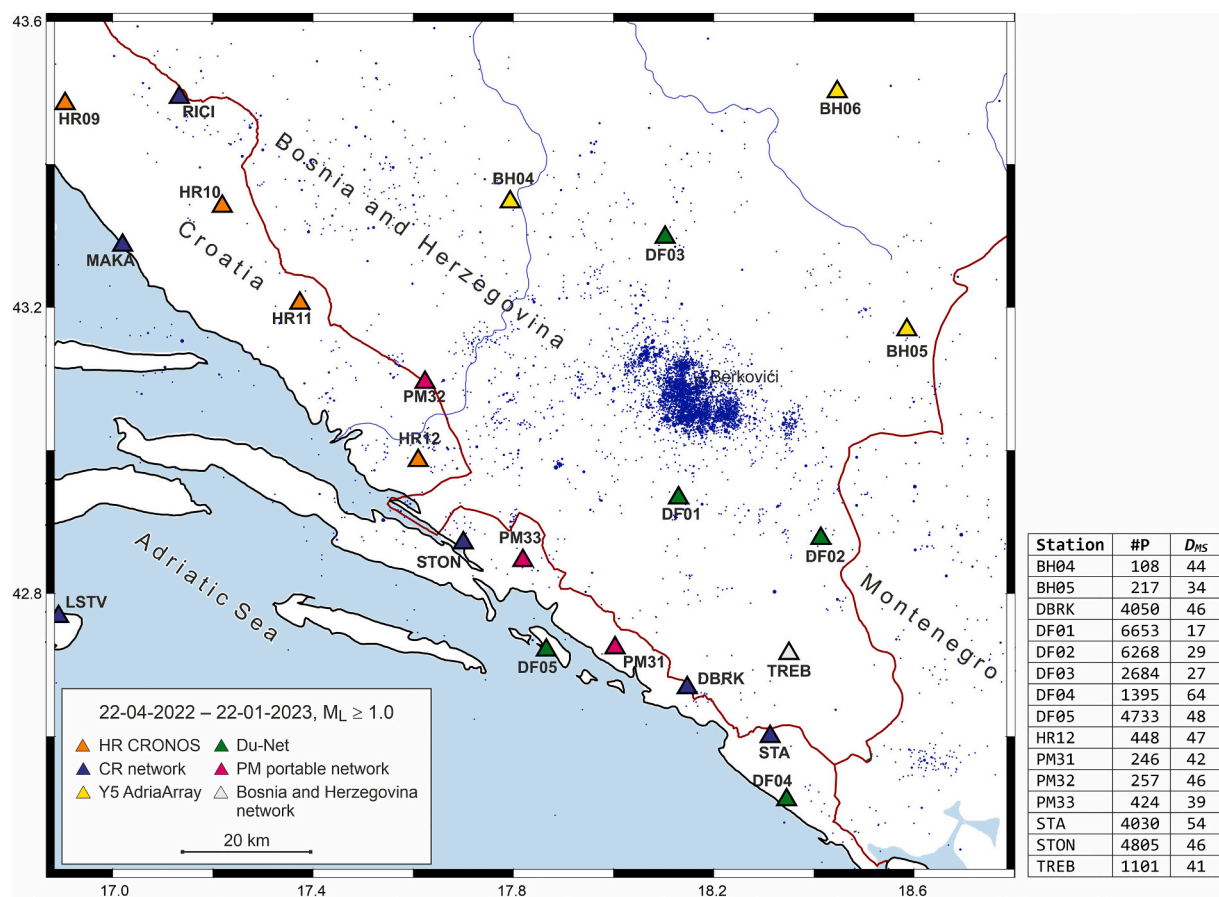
43.6

43.2

42.8

17.0 17.4 17.8 18.2 18.6

HR09
RICI
BH06
Bosnia and Herzegovina
BH04
HR10
DF03
MAKA
Croatia
HR11
BH05
PM32
Berkovići
HR12
DF01
DF02
STON
PM33
Adriatic Sea
LSTV
Montenegro
TREB
DF05
PM31
DBRK
STA
DF04

22-04-2022 – 22-01-2023, $M_L \geq 1.0$

HR CRONOS
Du-Net
CR network
PM portable network
Y5 AdriaArray
Bosnia and Herzegovina network

20 km

| Station | #P | $D_{MS}$ |
|---|---|---|
| BH04 | 108 | 44 |
| BH05 | 217 | 34 |
| DBRK | 4050 | 46 |
| DF01 | 6653 | 17 |
| DF02 | 6268 | 29 |
| DF03 | 2684 | 27 |
| DF04 | 1395 | 64 |
| DF05 | 4733 | 48 |
| HR12 | 448 | 47 |
| PM31 | 246 | 42 |
| PM32 | 257 | 46 |
| PM33 | 424 | 39 |
| STA | 4030 | 54 |
| STON | 4805 | 46 |
| TREB | 1101 | 41 |